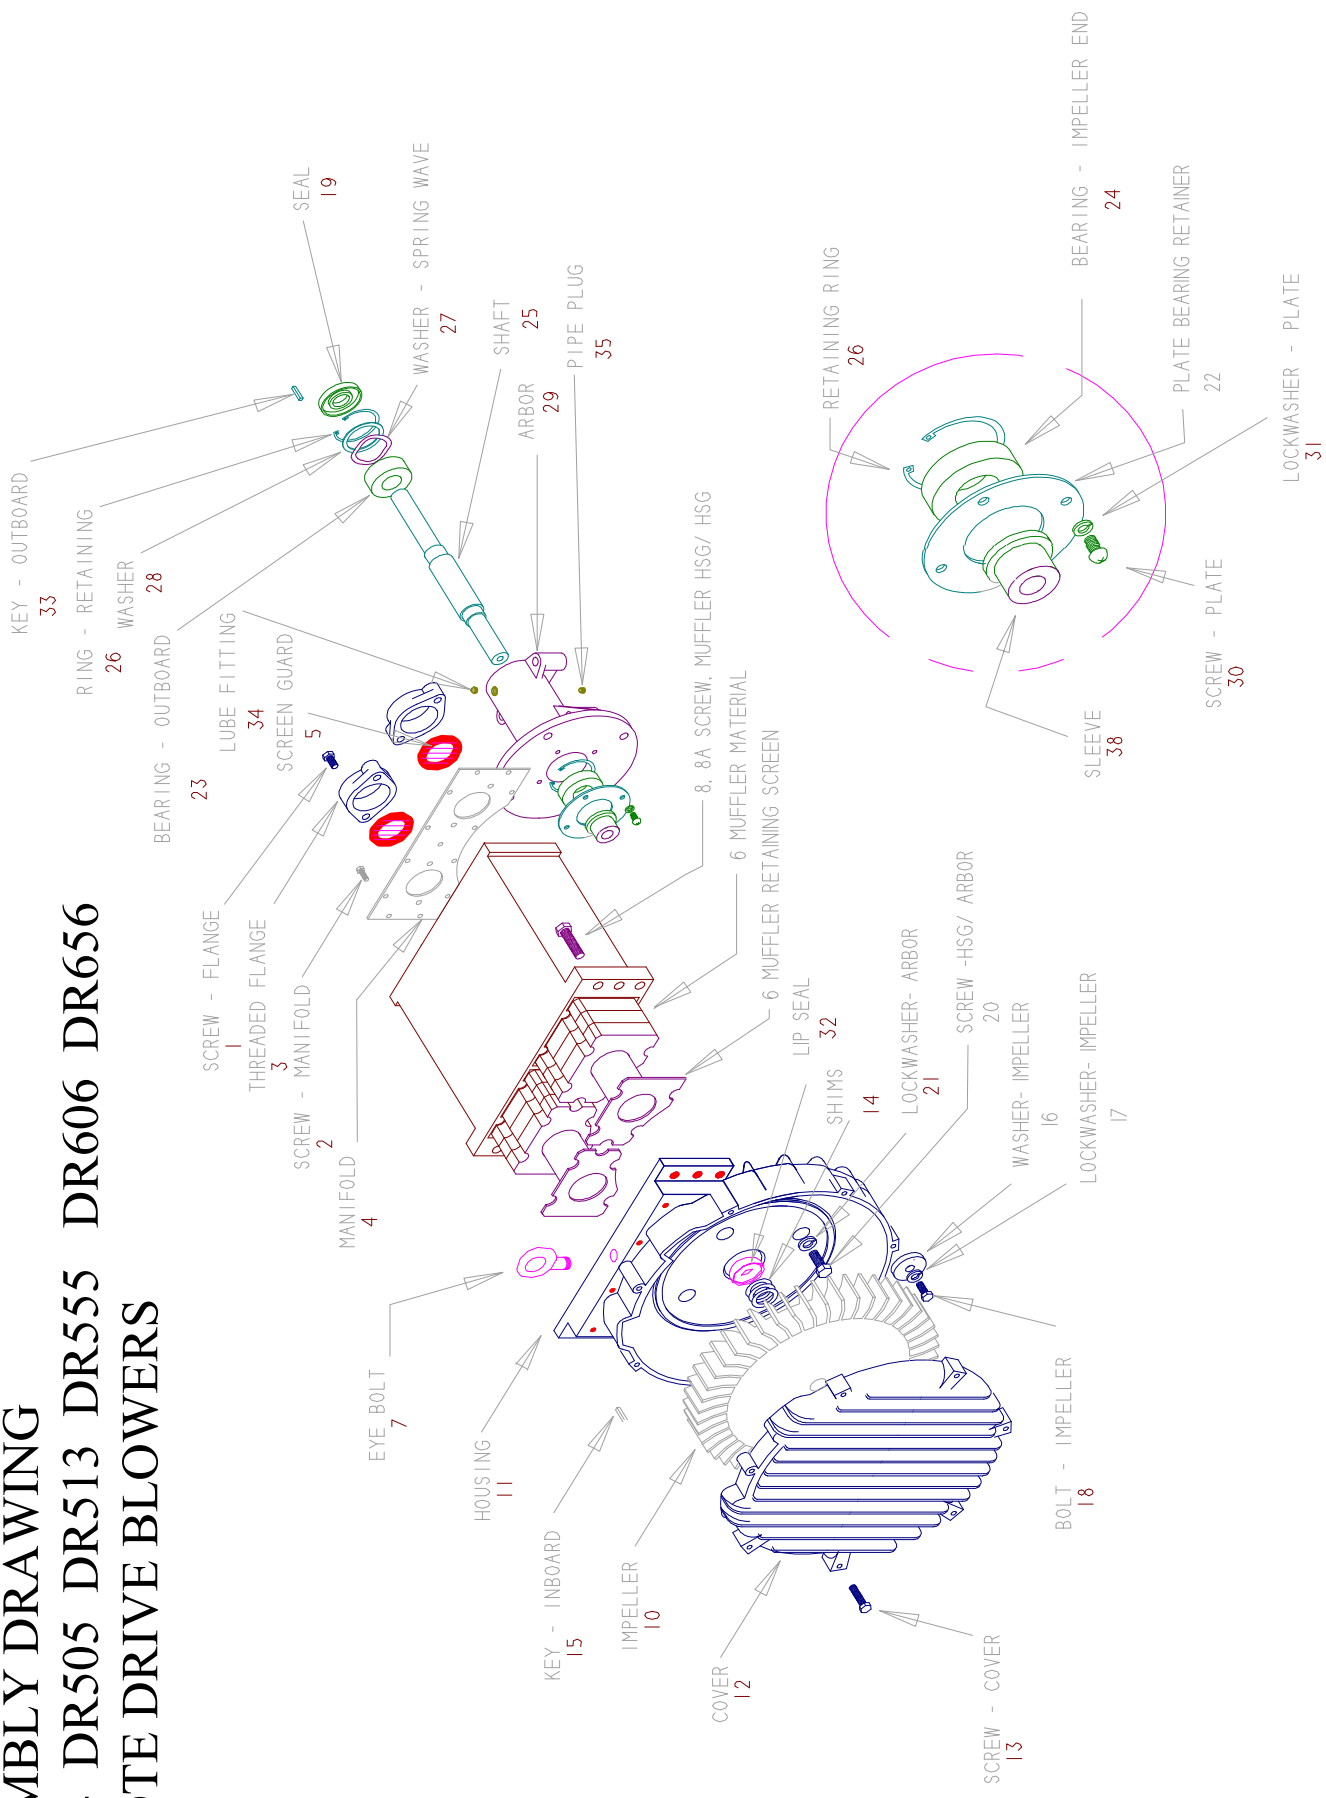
MBLY DRAWING
DR505 DR513 DR555 DR606 DR656
TE DRIVE BLOWERS

KEY - OUTBOARD
33

RING - RETAINING
26

WASHER
28

BEARING - OUTBOARD
23

LUBE FITTING
34

SCREEN GUARD
5

SEAL
19

WASHER - SPRING WAVE
27

SHAFT
25

ARBOR
29

PIPE PLUG
35

8, 8A SCREW, MUFFLER HSG/ HSG

6 MUFFLER MATERIAL

6 MUFFLER RETAINING SCREEN

SCREW - FLANGE
1

THREADED FLANGE
3

SCREW - MANIFOLD
2

MANIFOLD
4

EYE BOLT
7

HOUSING
11

KEY - INBOARD
15

IMPELLER
10

COVER
12

SCREW - COVER
13

LIP SEAL
32

SHIMS
14

LOCKWASHER- ARBOR
21

SCREW -HSG/ ARBOR
20

WASHER- IMPELLER
16

LOCKWASHER- IMPELLER
17

BOLT - IMPELLER
18

RETAINING RING
26

BEARING - IMPELLER END
24

PLATE BEARING RETAINER
22

LOCKWASHER - PLATE
31

SCREW - PLATE
30

SLEEVE
38